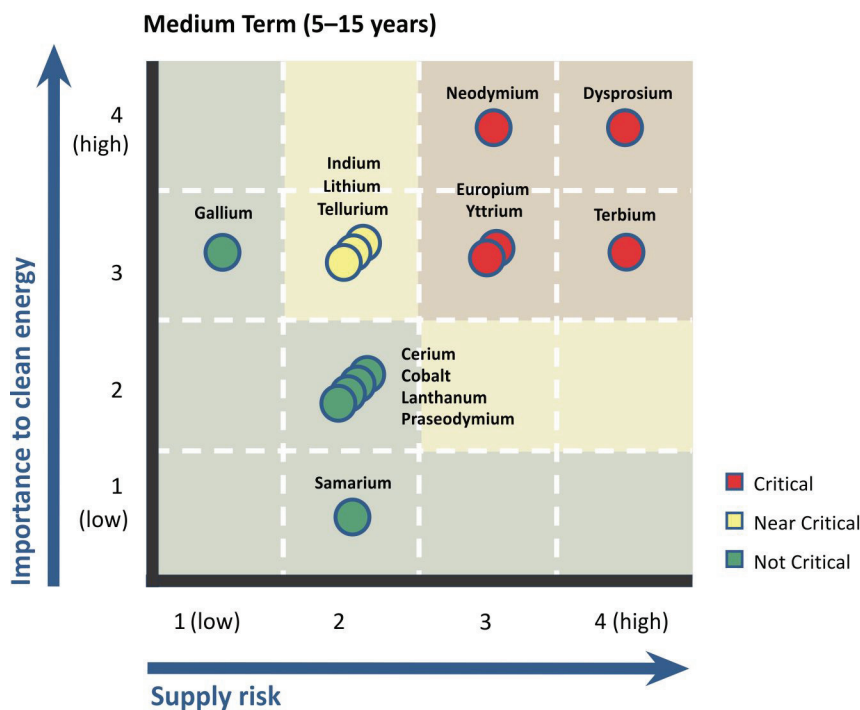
Medium Term (5–15 years)

Importance to clean energy

4 (high)

3

2

1 (low)

Neodymium

Dysprosium

Indium
Lithium
Tellurium

Europium
Yttrium

Gallium

Terbium

Cerium
Cobalt
Lanthanum
Praseodymium

Samarium

Critical

Near Critical

Not Critical

1 (low)

2

3

4 (high)

Supply risk